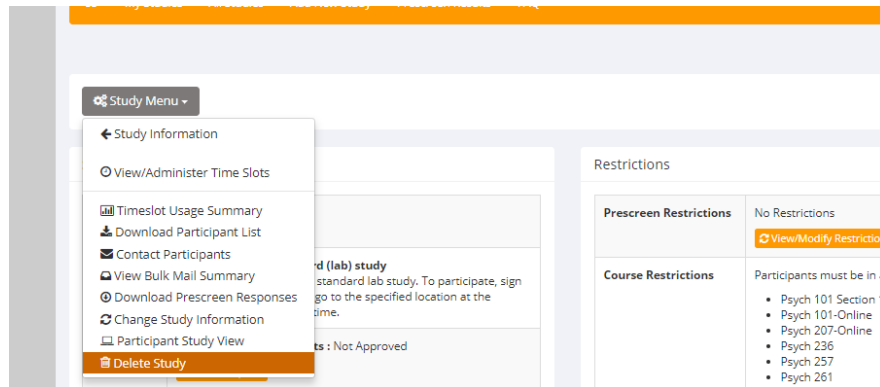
Study Menu

Study Information

View/Administer Time Slots

Timeslot Usage Summary
Download Participant List
Contact Participants
View Bulk Mail Summary
Download Prescreen Responses
Change Study Information
Participant Study View
Delete Study

rd (lab) study
standard lab study. To participate, sign
go to the specified location at the
time.

ts : Not Approved

Restrictions

| Prescreen Restrictions | No Restrictions<br>View/Modify Restrictio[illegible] |
|---|---|
| Course Restrictions | Participants must be in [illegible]<br>• Psych 101 Section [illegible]<br>• Psych 101-Online<br>• Psych 207-Online<br>• Psych 236<br>• Psych 257<br>• Psych 261 |